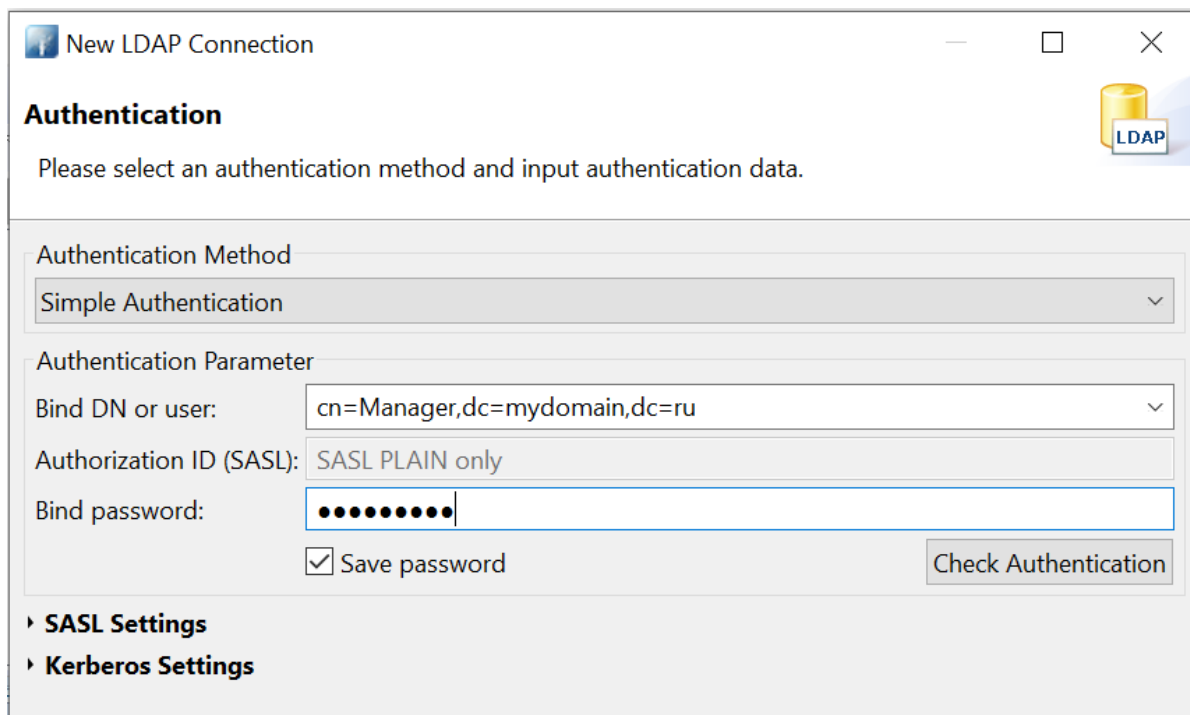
New LDAP Connection

Authentication

Please select an authentication method and input authentication data.

LDAP

Authentication Method

Simple Authentication

Authentication Parameter

Bind DN or user: cn=Manager,dc=mydomain,dc=ru

Authorization ID (SASL): SASL PLAIN only

Bind password: •••••••••

Save password

Check Authentication

SASL Settings

Kerberos Settings